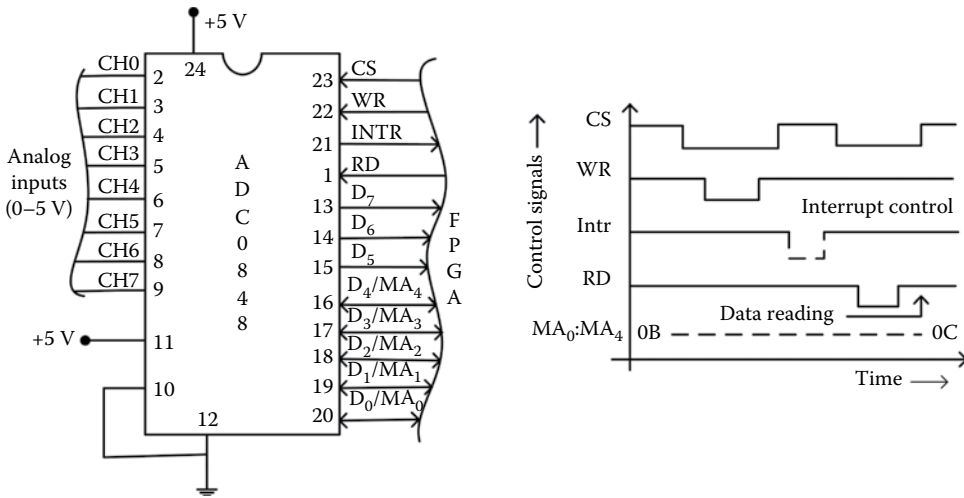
+5 V

24

CH0 2
CH1 3
CH2 4
CH3 5
CH4 6
CH5 7
CH6 8
CH7 9

Analog inputs (0–5 V)

A
D
C
0
8
4
8

+5 V 11

10

12

23 CS
22 WR
21 INTR
1 RD
13 $D_7$
14 $D_6$
15 $D_5$
16 $D_4/MA_4$
17 $D_3/MA_3$
18 $D_2/MA_2$
19 $D_1/MA_1$
20 $D_0/MA_0$

F
P
G
A

Control signals ⟶

CS

WR

Interrupt control

Intr

RD

Data reading

$MA_0$:$MA_4$ 0B 0C

Time ⟶